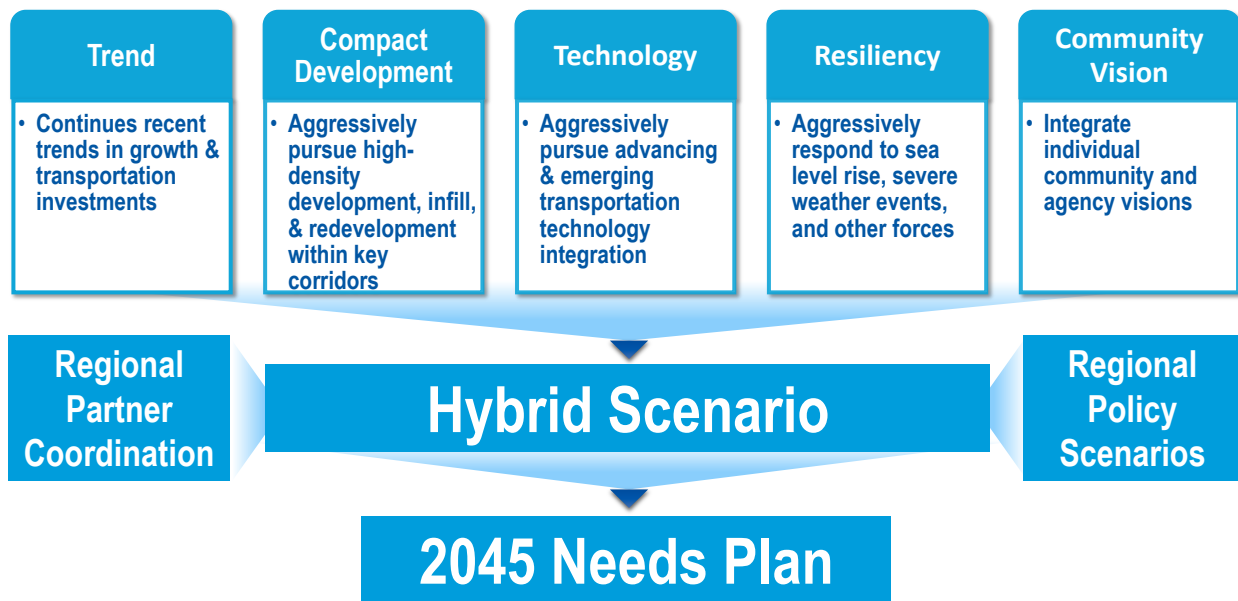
Trend

• Continues recent trends in growth & transportation investments

Compact Development

• Aggressively pursue high-density development, infill, & redevelopment within key corridors

Technology

• Aggressively pursue advancing & emerging transportation technology integration

Resiliency

• Aggressively respond to sea level rise, severe weather events, and other forces

Community Vision

• Integrate individual community and agency visions

Regional Partner Coordination

Hybrid Scenario

Regional Policy Scenarios

2045 Needs Plan